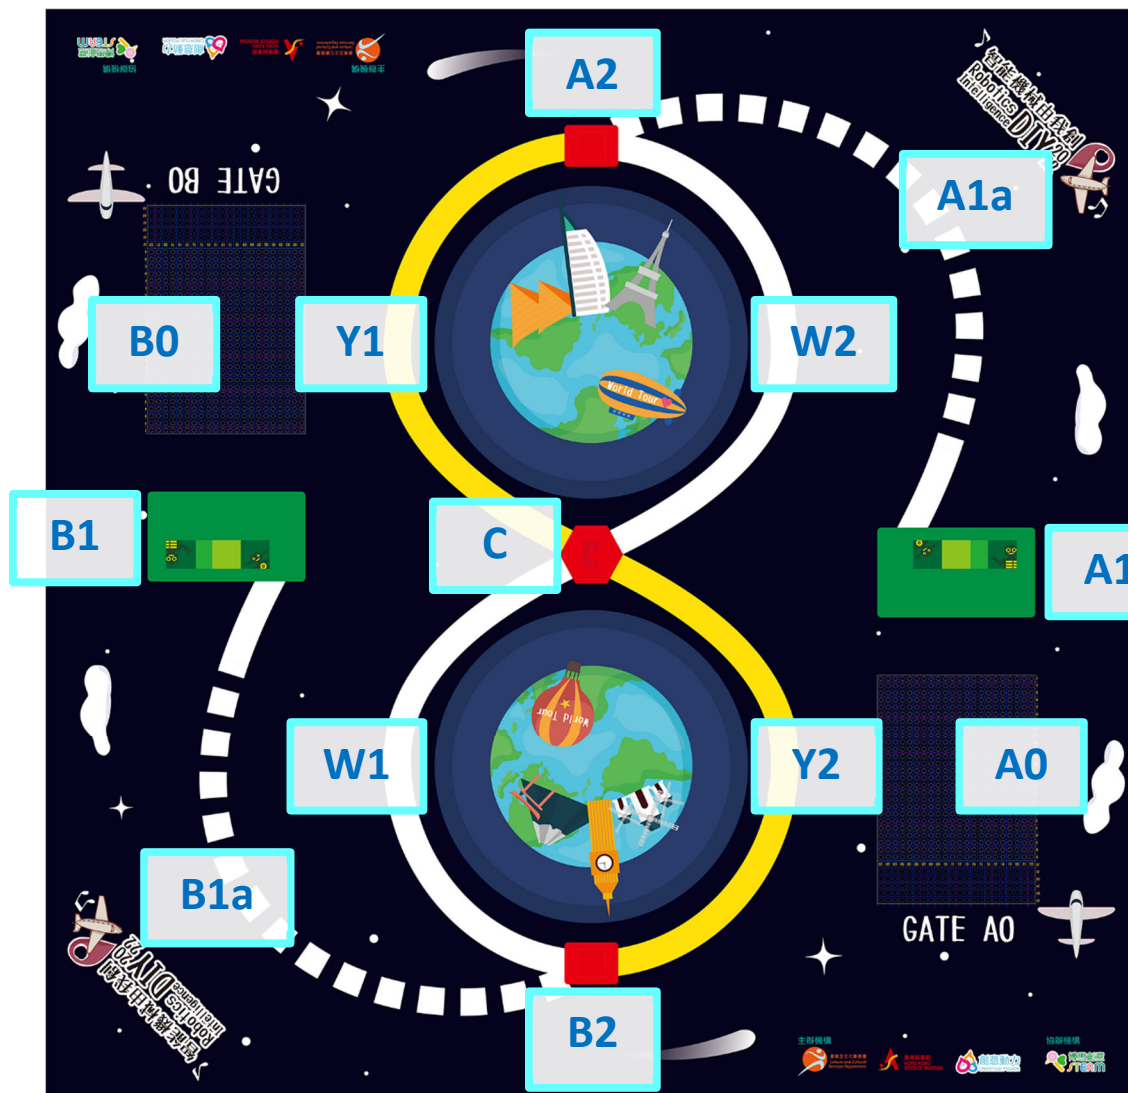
A2

智能機械由我創
Robotics Intelligence DIY

GATE B0

A1a

B0

Y1

W2

World Tour

B1

C

A1

World Tour

W1

Y2

A0

B1a

GATE A0

智能機械由我創
Robotics Intelligence DIY

B2

主辦機構

協辦機構

STEAM